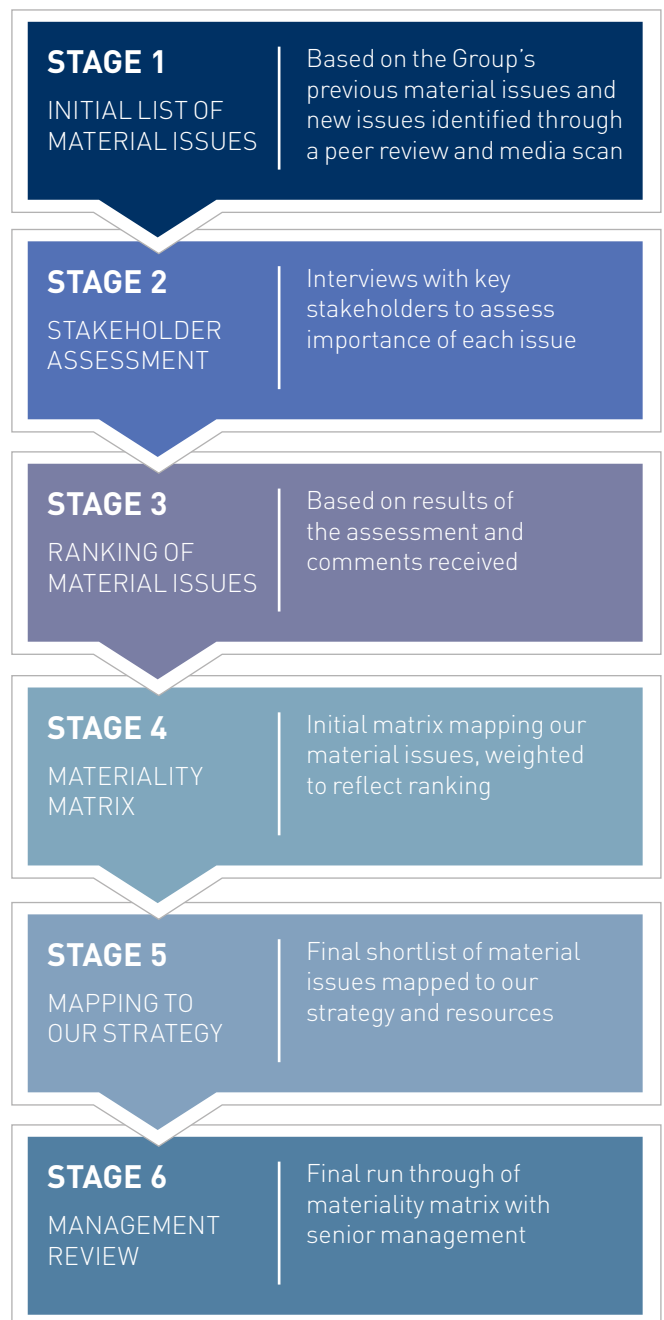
STAGE 1
INITIAL LIST OF MATERIAL ISSUES

Based on the Group's previous material issues and new issues identified through a peer review and media scan

STAGE 2
STAKEHOLDER ASSESSMENT

Interviews with key stakeholders to assess importance of each issue

STAGE 3
RANKING OF MATERIAL ISSUES

Based on results of the assessment and comments received

STAGE 4
MATERIALITY MATRIX

Initial matrix mapping our material issues, weighted to reflect ranking

STAGE 5
MAPPING TO OUR STRATEGY

Final shortlist of material issues mapped to our strategy and resources

STAGE 6
MANAGEMENT REVIEW

Final run through of materiality matrix with senior management